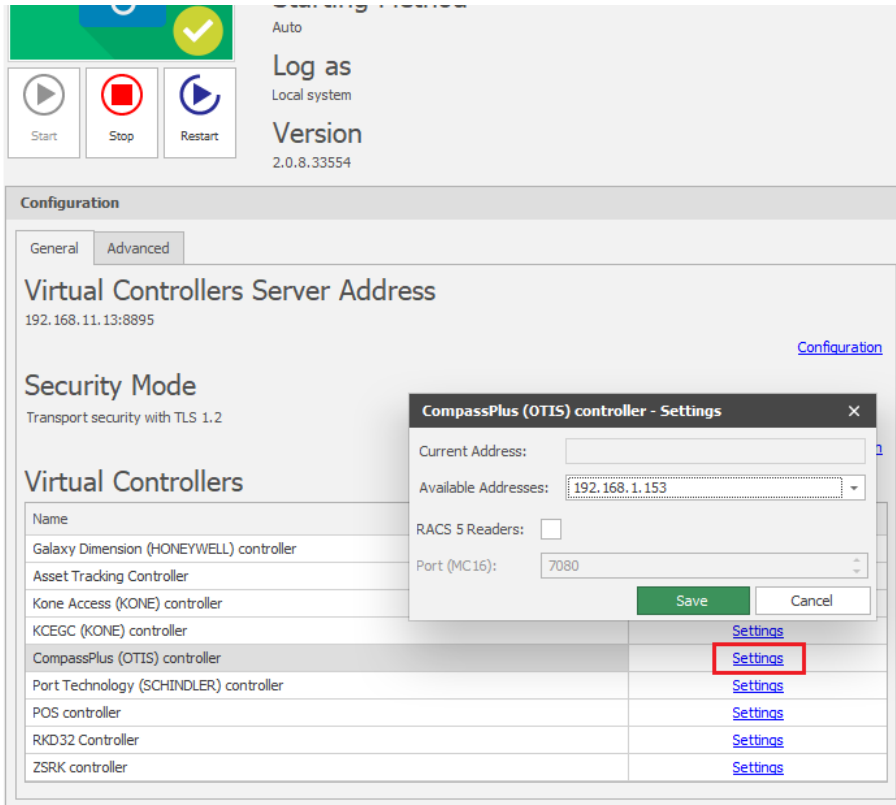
Starting Method
Auto

Start Stop Restart

Log as
Local system

Version
2.0.8.33554

Configuration

General Advanced

Virtual Controllers Server Address
192.168.11.13:8895

Configuration

Security Mode
Transport security with TLS 1.2

Virtual Controllers

| Name | |
|---|---|
| Galaxy Dimension (HONEYWELL) controller | |
| Asset Tracking Controller | |
| Kone Access (KONE) controller | |
| KCEGC (KONE) controller | Settings |
| CompassPlus (OTIS) controller | Settings |
| Port Technology (SCHINDLER) controller | Settings |
| POS controller | Settings |
| RKD32 Controller | Settings |
| ZSRK controller | Settings |

CompassPlus (OTIS) controller - Settings ✕

Current Address:
Available Addresses: 192.168.1.153
RACS 5 Readers:
Port (MC16): 7080

Save Cancel